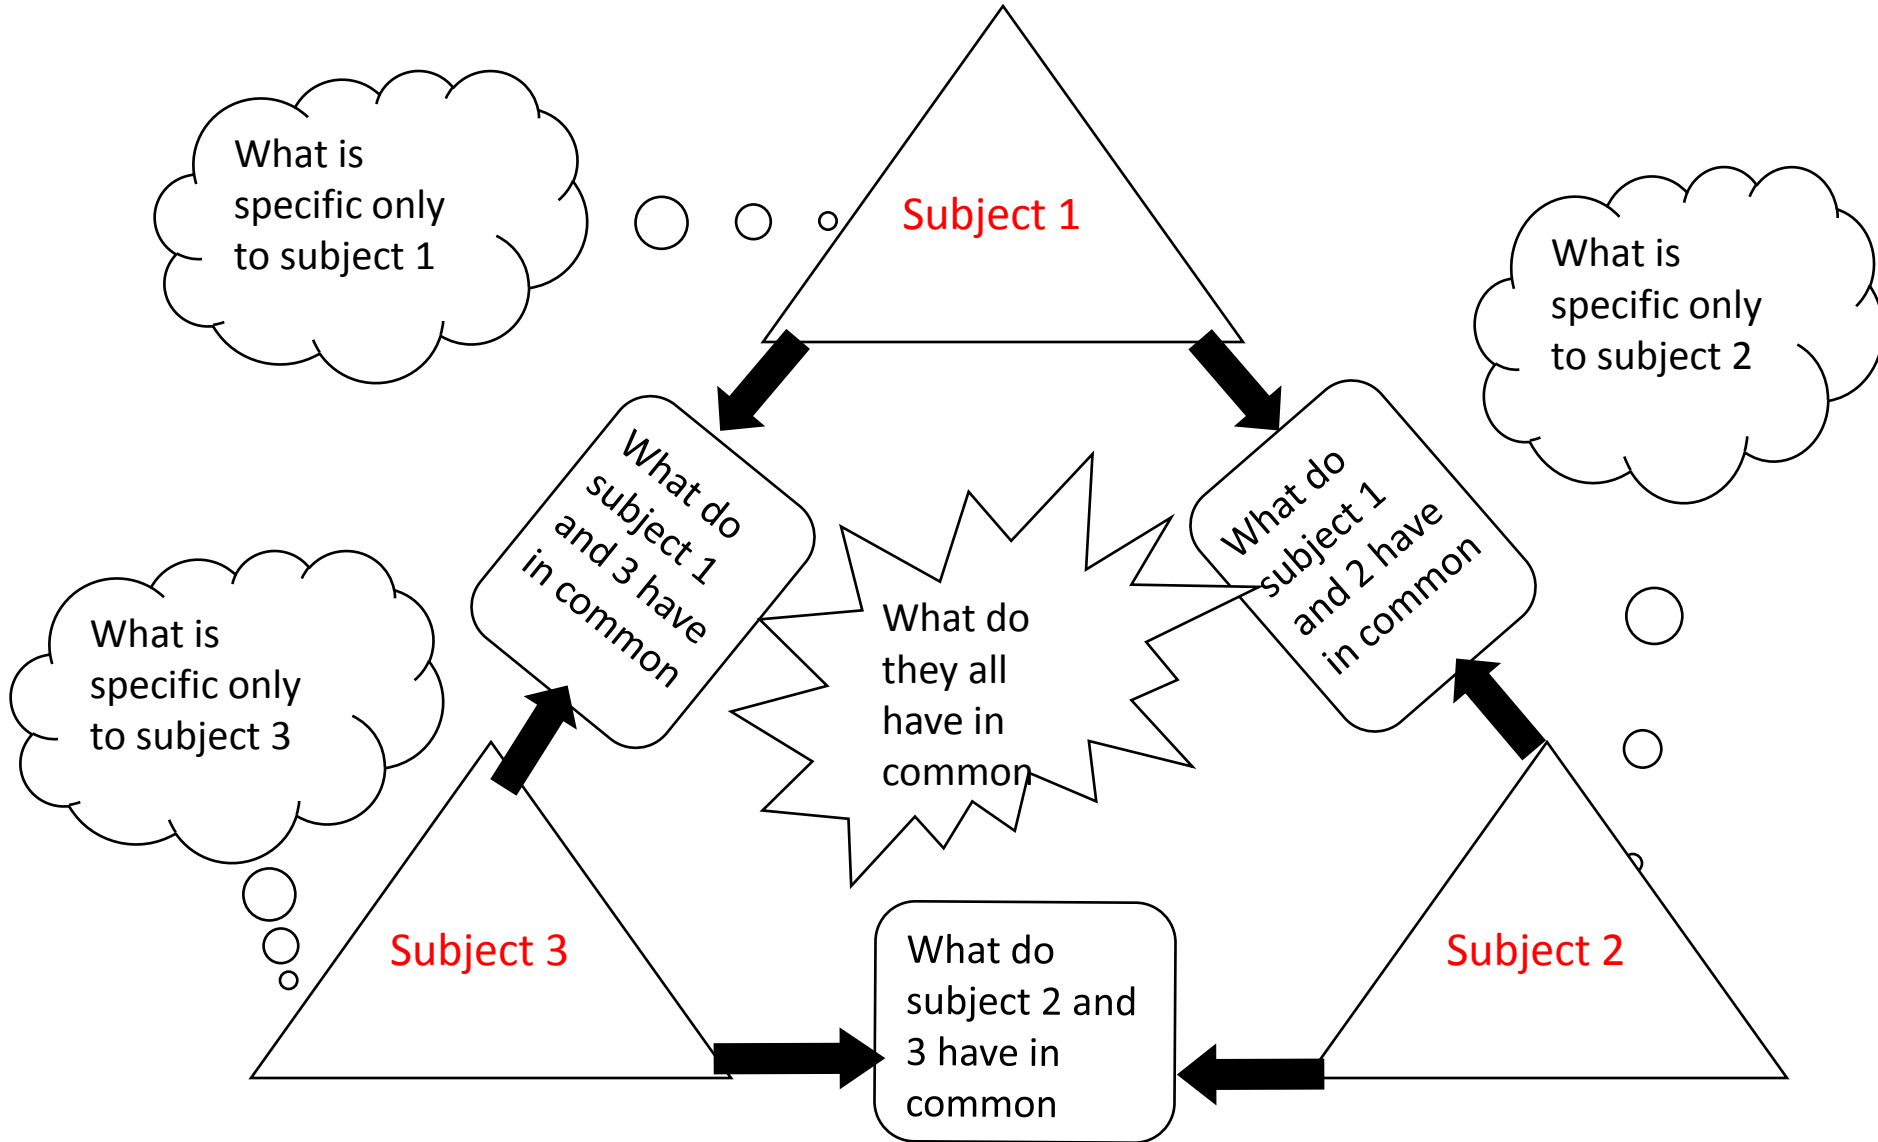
What is specific only to subject 1

Subject 1

What is specific only to subject 2

What do subject 1 and 3 have in common

What do subject 1 and 2 have in common

What do they all have in common

What is specific only to subject 3

Subject 3

Subject 2

What do subject 2 and 3 have in common